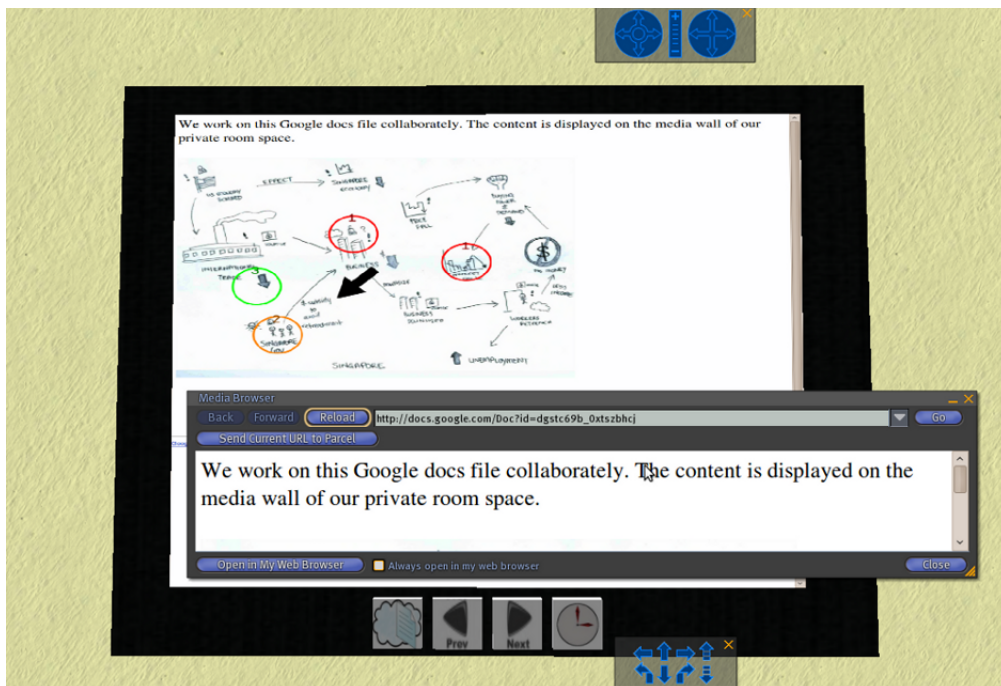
We work on this Google docs file collaboratelly. The content is displayed on the media wall of our private room space.

US ECONOMY SLOWED

EFFECT

SINGAPORE ECONOMY

PRICE FALL

INTERNATIONAL TRADE

BUSINESS

SINGAPORE GOV

SINGAPORE

UNEMPLOYMENT

Media Browser

Back Forward Reload http://docs.google.com/Doc?id=dgstc69b_0xtszbhcj Go

Send Current URL to Parcel

We work on this Google docs file collaboratelly. The content is displayed on the media wall of our private room space.

Open in My Web Browser Always open in my web browser Close

Prev Next